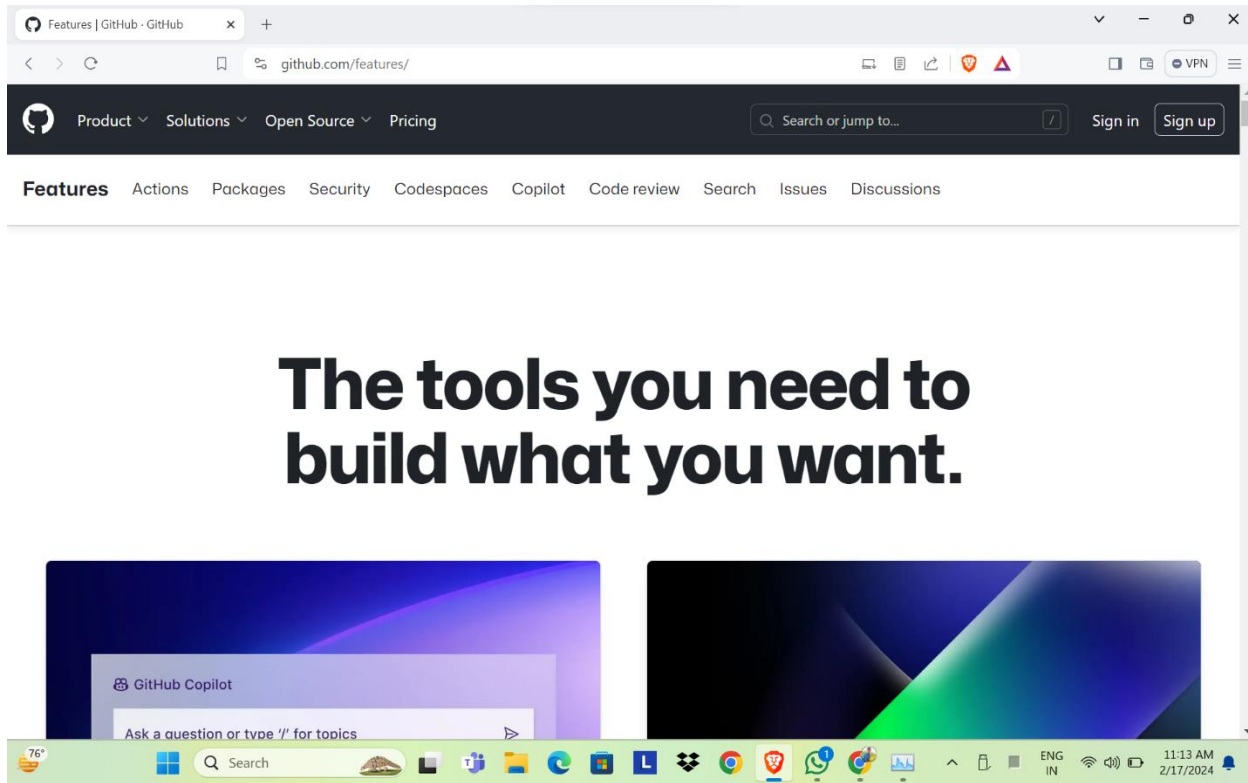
Features | GitHub · GitHub

github.com/features/

VPN

Product Solutions Open Source Pricing

Search or jump to...

/

Sign in Sign up

Features Actions Packages Security Codespaces Copilot Code review Search Issues Discussions

The tools you need to build what you want.

GitHub Copilot

Ask a question or type '/' for topics

76°

Search

L

1

ENG IN

11:13 AM 2/17/2024